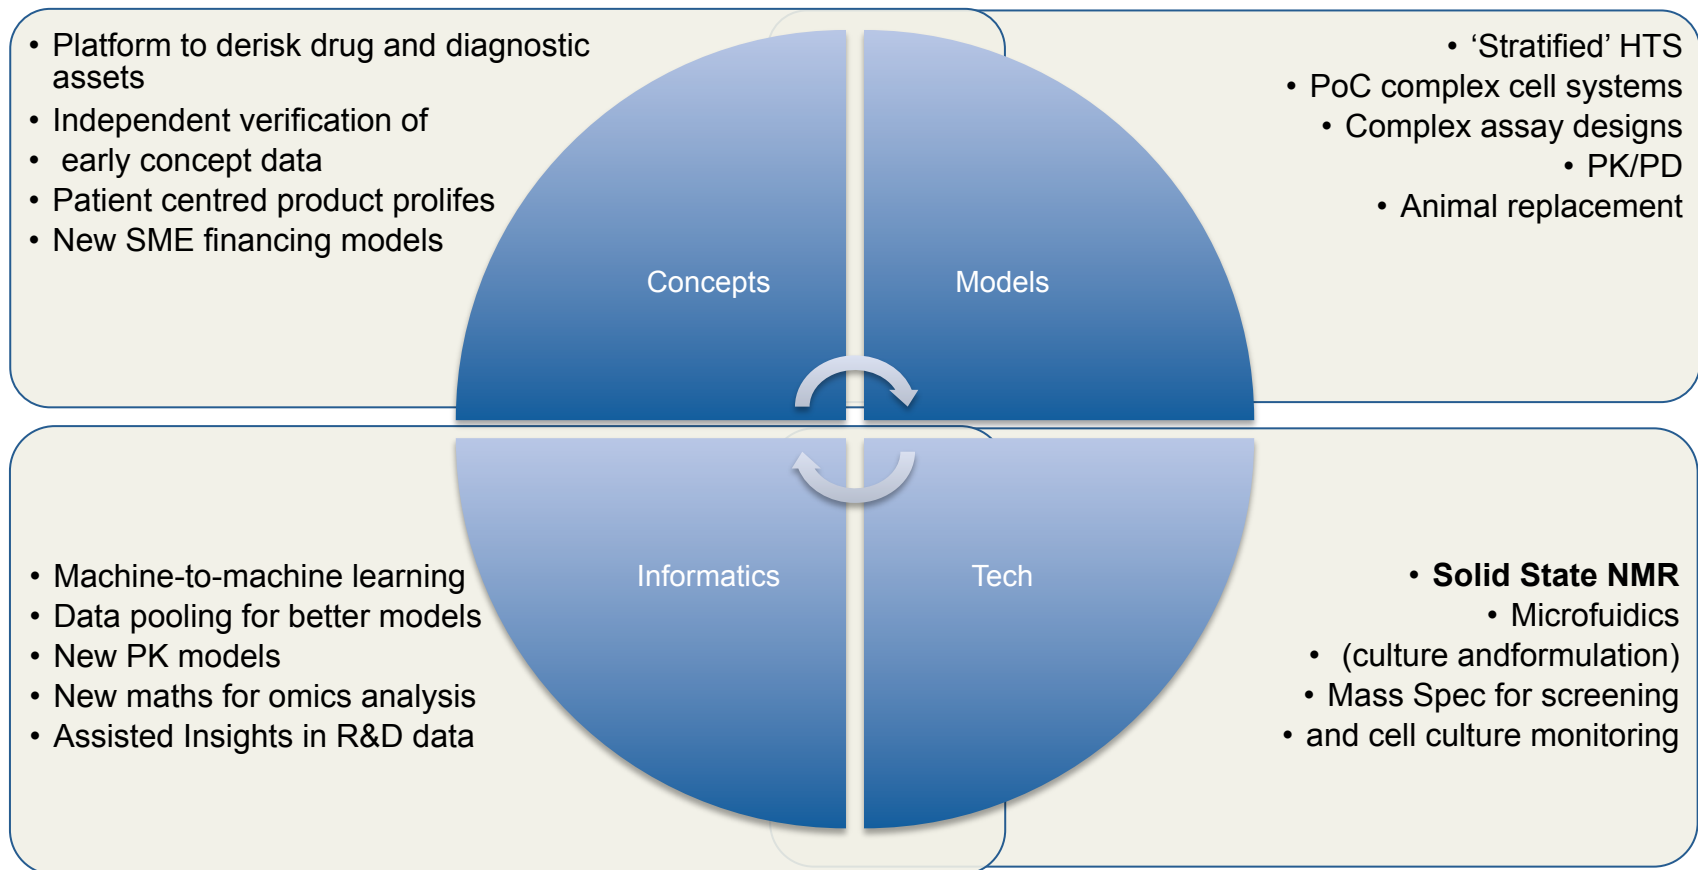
• Platform to derisk drug and diagnostic assets
• Independent verification of
• early concept data
• Patient centred product prolifes
• New SME financing models

• 'Stratified' HTS
• PoC complex cell systems
• Complex assay designs
• PK/PD
• Animal replacement

Concepts

Models

Informatics

Tech

• Machine-to-machine learning
• Data pooling for better models
• New PK models
• New maths for omics analysis
• Assisted Insights in R&D data

• **Solid State NMR**
• Microfuidics
• (culture andformulation)
• Mass Spec for screening
• and cell culture monitoring